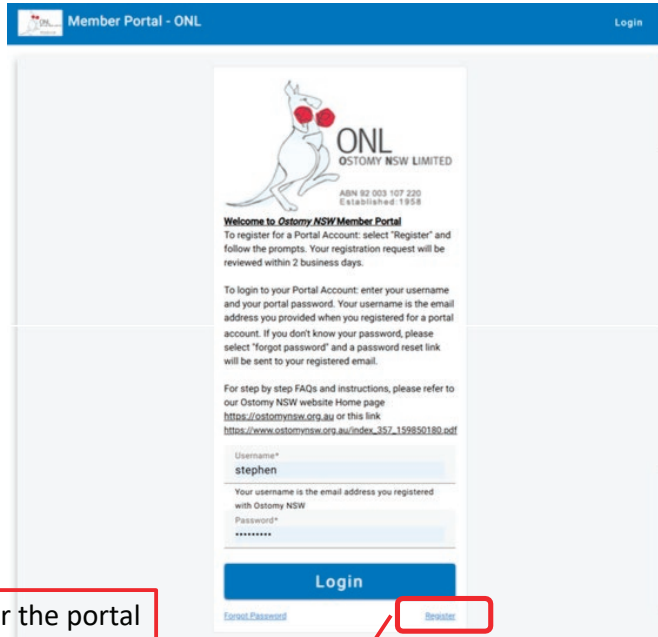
Member Portal - ONL

Login

ONL
OSTOMY NSW LIMITED

ABN 92 003 107 220
Established:1958

Welcome to Ostomy NSW Member Portal
To register for a Portal Account: select "Register" and follow the prompts. Your registration request will be reviewed within 2 business days.

To login to your Portal Account: enter your username and your portal password. Your username is the email address you provided when you registered for a portal account. If you don't know your password, please select "forgot password" and a password reset link will be sent to your registered email.

For step by step FAQs and instructions, please refer to our Ostomy NSW website Home page https://ostomynsw.org.au or this link https://www.ostomynsw.org.au/index_357_159850180.pdf

Username*
stephen

Your username is the email address you registered with Ostomy NSW

Password*
•••••••••

Login

Forgot Password

Register

r the portal